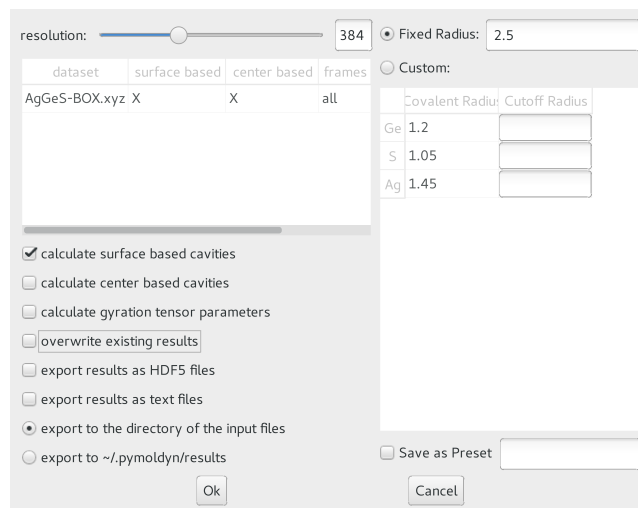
resolution: 384

| dataset | surface based | center based | frames |
|---|---|---|---|
| AgGeS-BOX.xyz | X | X | all |

calculate surface based cavities

calculate center based cavities

calculate gyration tensor parameters

overwrite existing results

export results as HDF5 files

export results as text files

export to the directory of the input files

export to ~/.pymoldyn/results

Ok

Fixed Radius: 2.5

Custom:

| | Covalent Radius | Cutoff Radius |
|---|---|---|
| Ge | 1.2 | |
| S | 1.05 | |
| Ag | 1.45 | |

Save as Preset

Cancel